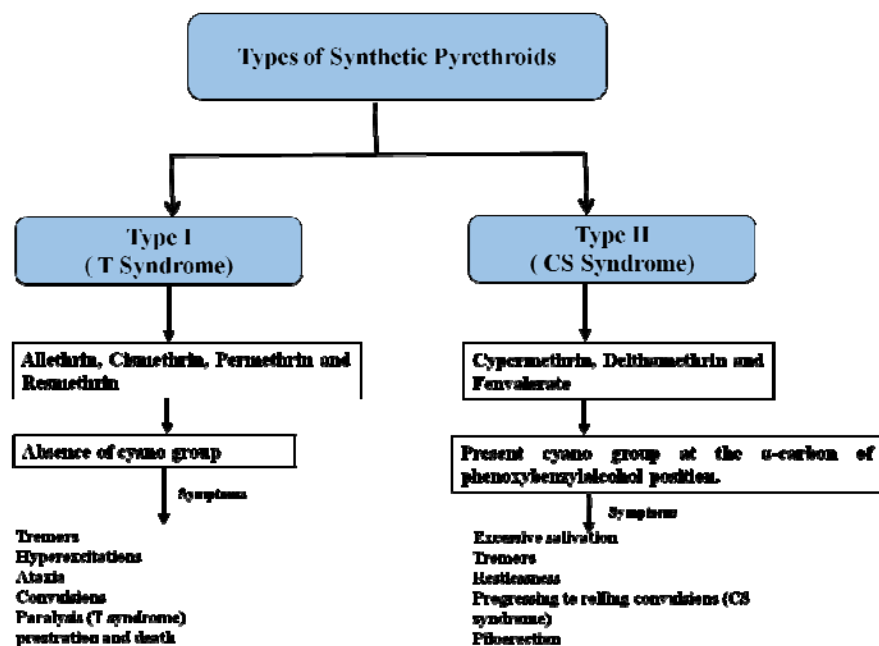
Types of Synthetic Pyrethroids

Type I
( T Syndrome)

Allethrin, Cismethrin, Permethrin and Resmethrin

Absence of cyano group

Symptoms

Tremors
Hyperexcitations
Ataxia
Convulsions
Paralysis (T syndrome)
prostration and death

Type II
( CS Syndrome)

Cypermethrin, Delthamethrin and Fenvalerate

Present cyano group at the α-carbon of phenoxybenzylalcohol position.

Symptoms

Excessive salivation
Tremors
Restlessness
Progressing to rolling convulsions (CS syndrome)
Piloerection